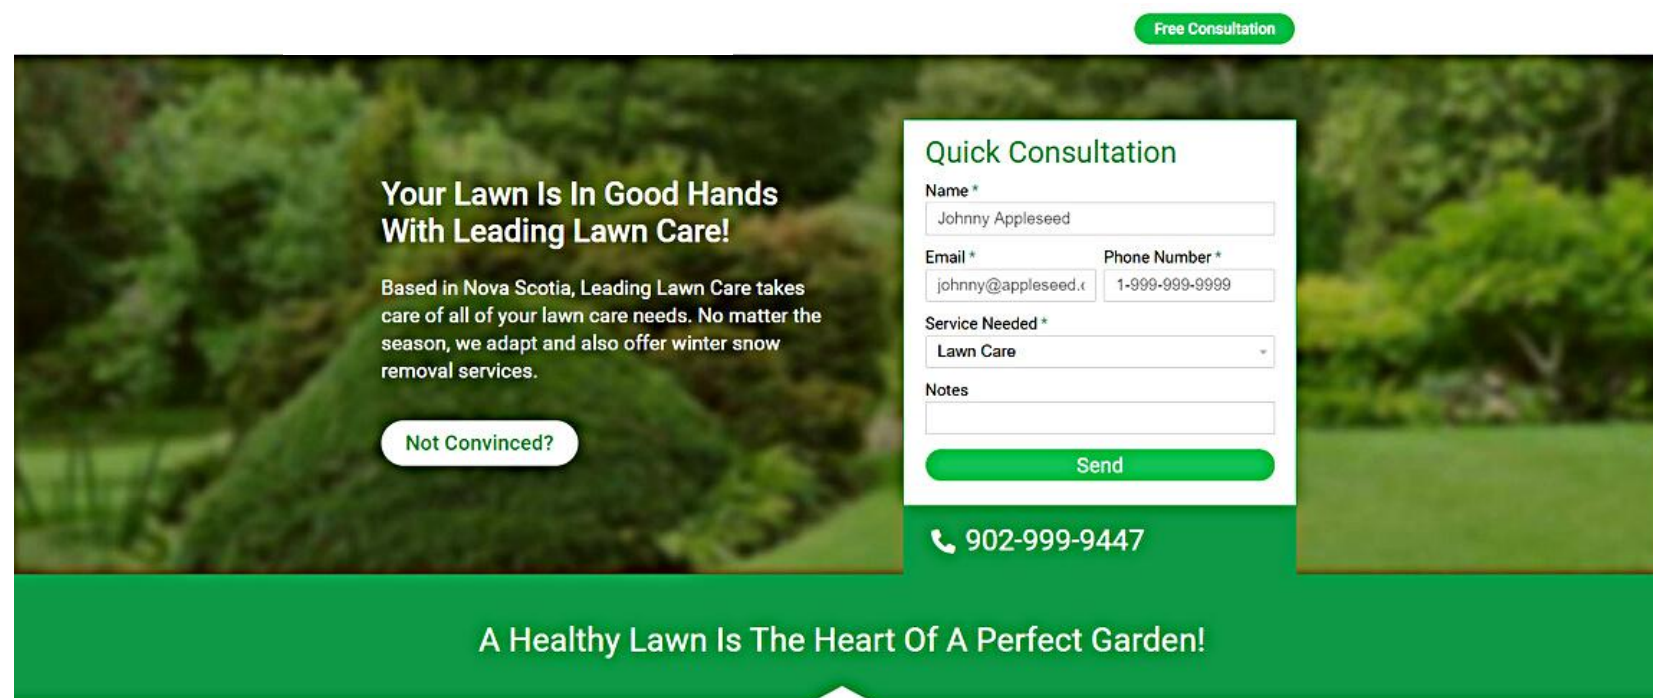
Free Consultation

Your Lawn Is In Good Hands With Leading Lawn Care!

Based in Nova Scotia, Leading Lawn Care takes care of all of your lawn care needs. No matter the season, we adapt and also offer winter snow removal services.

Not Convinced?

Quick Consultation

Name *

Johnny Appleseed

Email *

johnny@appleseed.c

Phone Number *

1-999-999-9999

Service Needed *

Lawn Care

Notes

Send

902-999-9447

A Healthy Lawn Is The Heart Of A Perfect Garden!